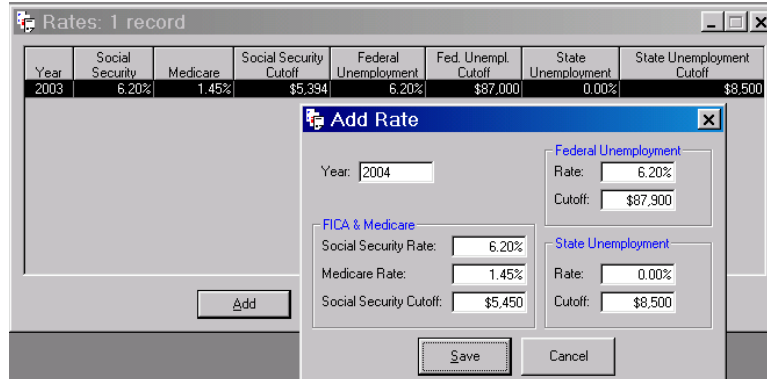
Rates: 1 record

| Year | Social Security | Medicare | Social Security Cutoff | Federal Unemployment | Fed. Unempl. Cutoff | State Unemployment | State Unemployment Cutoff |
|---|---|---|---|---|---|---|---|
| 2003 | 6.20% | 1.45% | $5,394 | 6.20% | $87,000 | 0.00% | $8,500 |

Add

Add Rate

Year: 2004

Federal Unemployment
Rate: 6.20%
Cutoff: $87,900

FICA & Medicare
Social Security Rate: 6.20%
Medicare Rate: 1.45%
Social Security Cutoff: $5,450

State Unemployment
Rate: 0.00%
Cutoff: $8,500

Save
Cancel